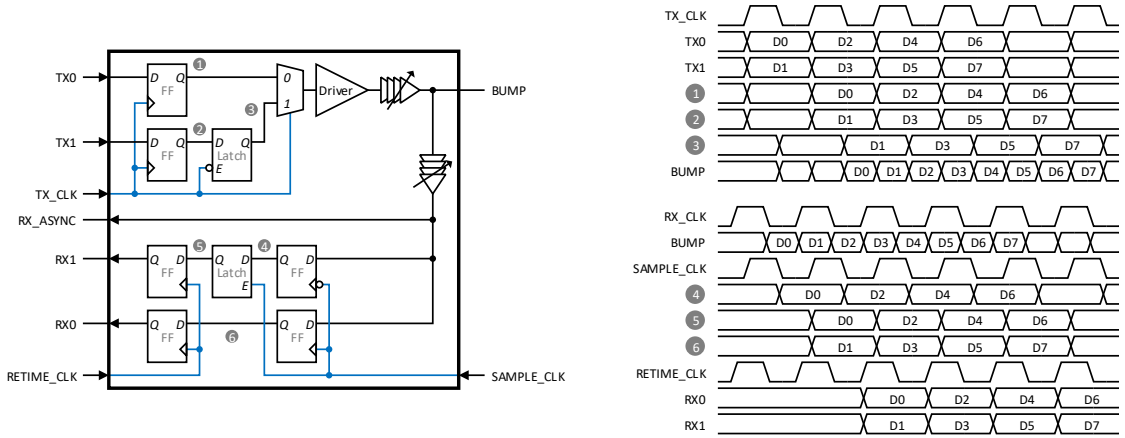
TX0
TX1
TX_CLK
RX_ASYNC
RX1
RX0
RETIME_CLK
D Q
FF
1
0
1
Driver
BUMP
D Q
FF
2
D Q
Latch
E
3
Q D
FF
5
Q D
Latch
E
4
Q D
FF
Q D
FF
6
Q D
FF
SAMPLE_CLK

TX_CLK
TX0 D0 D2 D4 D6
TX1 D1 D3 D5 D7
1 D0 D2 D4 D6
2 D1 D3 D5 D7
3 D1 D3 D5 D7
BUMP D0 D1 D2 D3 D4 D5 D6 D7

RX_CLK
BUMP D0 D1 D2 D3 D4 D5 D6 D7
SAMPLE_CLK
4 D0 D2 D4 D6
5 D0 D2 D4 D6
6 D1 D3 D5 D7
RETIME_CLK
RX0 D0 D2 D4 D6
RX1 D1 D3 D5 D7